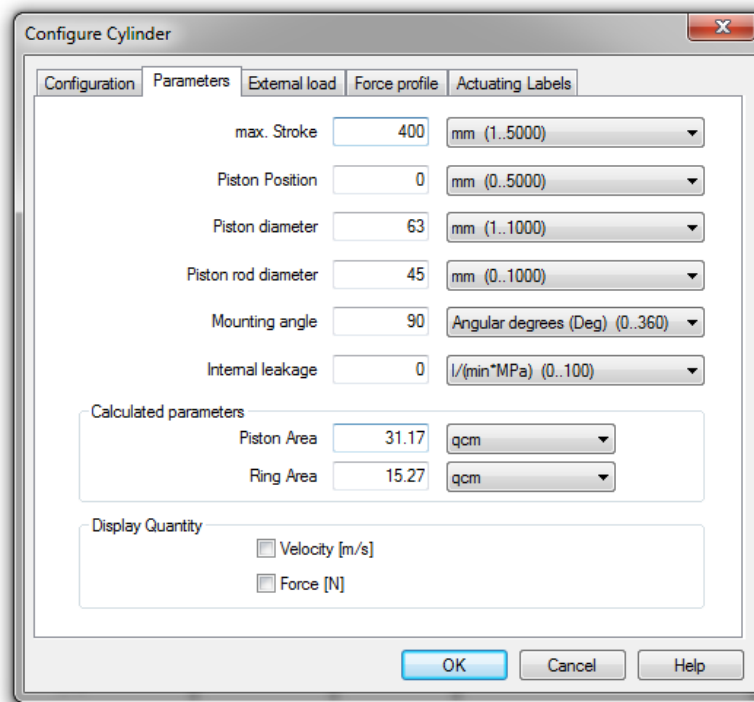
Configure Cylinder

Configuration | Parameters | External load | Force profile | Actuating Labels

| | | |
|---|---|---|
| max. Stroke | 400 | mm (1..5000) |
| Piston Position | 0 | mm (0..5000) |
| Piston diameter | 63 | mm (1..1000) |
| Piston rod diameter | 45 | mm (0..1000) |
| Mounting angle | 90 | Angular degrees (Deg) (0..360) |
| Internal leakage | 0 | l/(min*MPa) (0..100) |

Calculated parameters

| | | |
|---|---|---|
| Piston Area | 31.17 | qcm |
| Ring Area | 15.27 | qcm |

Display Quantity

Velocity [m/s]

Force [N]

OK Cancel Help